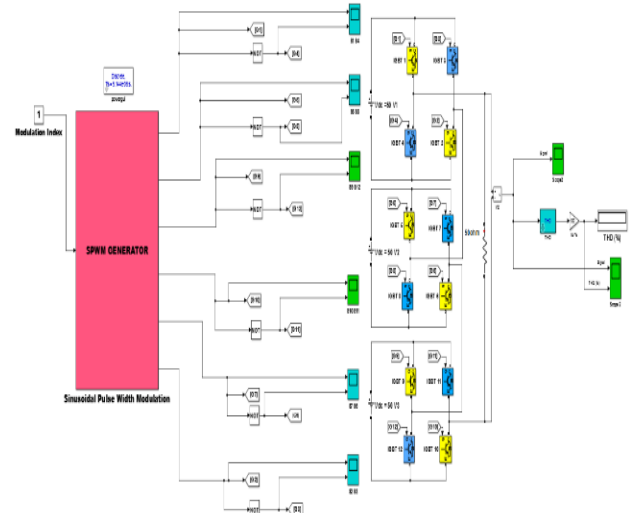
1

Modulation Index

Discrete, Ts=5e-006 s.

powergui

SPWM GENERATOR

Sinusoidal Pulse Width Modulation

[G1]

[G4]

[G3]

[G2]

[G6]

[G12]

[G10]

[G11]

[G7]

[G8]

[G5]

[G9]

G1 G4

G3 G2

G6 G12

G10 G11

G7 G8

G5 G9

NOT

NOT

NOT

NOT

NOT

NOT

[G1]

[G3]

[G4]

[G2]

IGBT 1

IGBT 3

IGBT 4

IGBT 2

Vdc = 50 V1

[G6]

[G5]

[G12]

[G11]

IGBT 6

IGBT 5

IGBT 12

IGBT 11

Vdc = 50 V2

[G8]

[G10]

[G7]

[G9]

IGBT 8

IGBT 10

IGBT 7

IGBT 9

Vdc = 50 V3

50ohm

Scope2

Scope1

THD

THD (%)